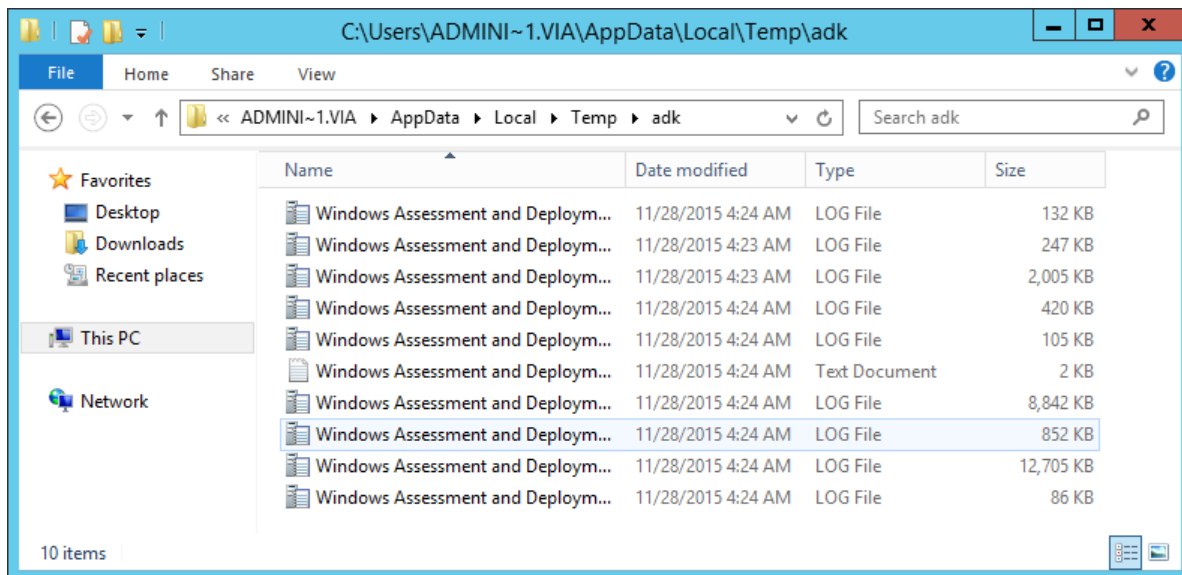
C:\Users\ADMINI~1.VIA\AppData\Local\Temp\adk

File Home Share View

« ADMINI~1.VIA ▸ AppData ▸ Local ▸ Temp ▸ adk

Search adk

Favorites
Desktop
Downloads
Recent places

This PC

Network

| Name | Date modified | Type | Size |
|---|---|---|---|
| Windows Assessment and Deploym... | 11/28/2015 4:24 AM | LOG File | 132 KB |
| Windows Assessment and Deploym... | 11/28/2015 4:23 AM | LOG File | 247 KB |
| Windows Assessment and Deploym... | 11/28/2015 4:23 AM | LOG File | 2,005 KB |
| Windows Assessment and Deploym... | 11/28/2015 4:24 AM | LOG File | 420 KB |
| Windows Assessment and Deploym... | 11/28/2015 4:24 AM | LOG File | 105 KB |
| Windows Assessment and Deploym... | 11/28/2015 4:24 AM | Text Document | 2 KB |
| Windows Assessment and Deploym... | 11/28/2015 4:24 AM | LOG File | 8,842 KB |
| Windows Assessment and Deploym... | 11/28/2015 4:24 AM | LOG File | 852 KB |
| Windows Assessment and Deploym... | 11/28/2015 4:24 AM | LOG File | 12,705 KB |
| Windows Assessment and Deploym... | 11/28/2015 4:24 AM | LOG File | 86 KB |

10 items